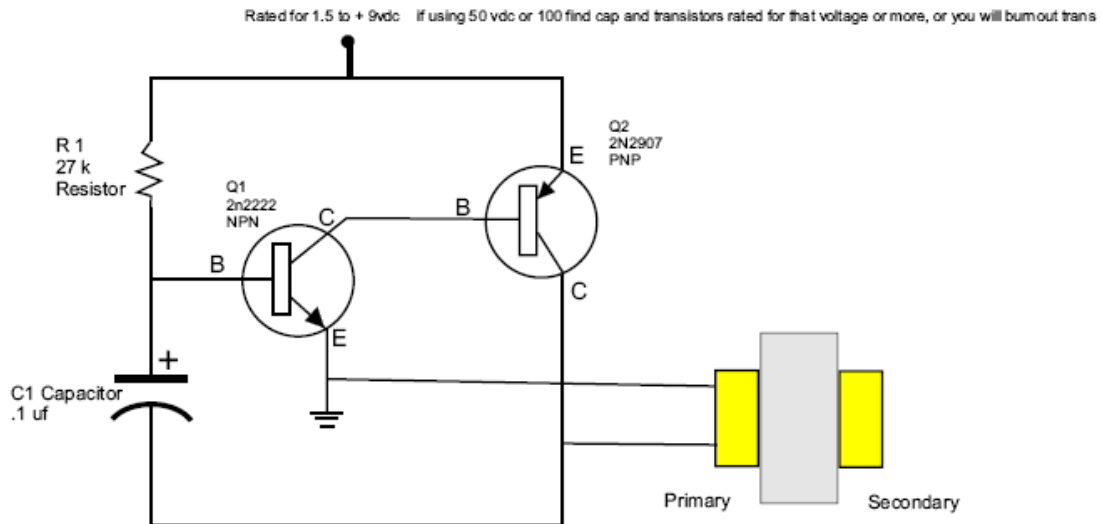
Rated for 1.5 to + 9vdc   if using 50 vdc or 100 find cap and transistors rated for that voltage or more, or you will burnout trans

R 1
27 k
Resistor

Q1
2n2222
NPN

C

B

E

Q2
2N2907
PNP

E

B

C

+

C1 Capacitor
.1 uf

Primary

Secondary